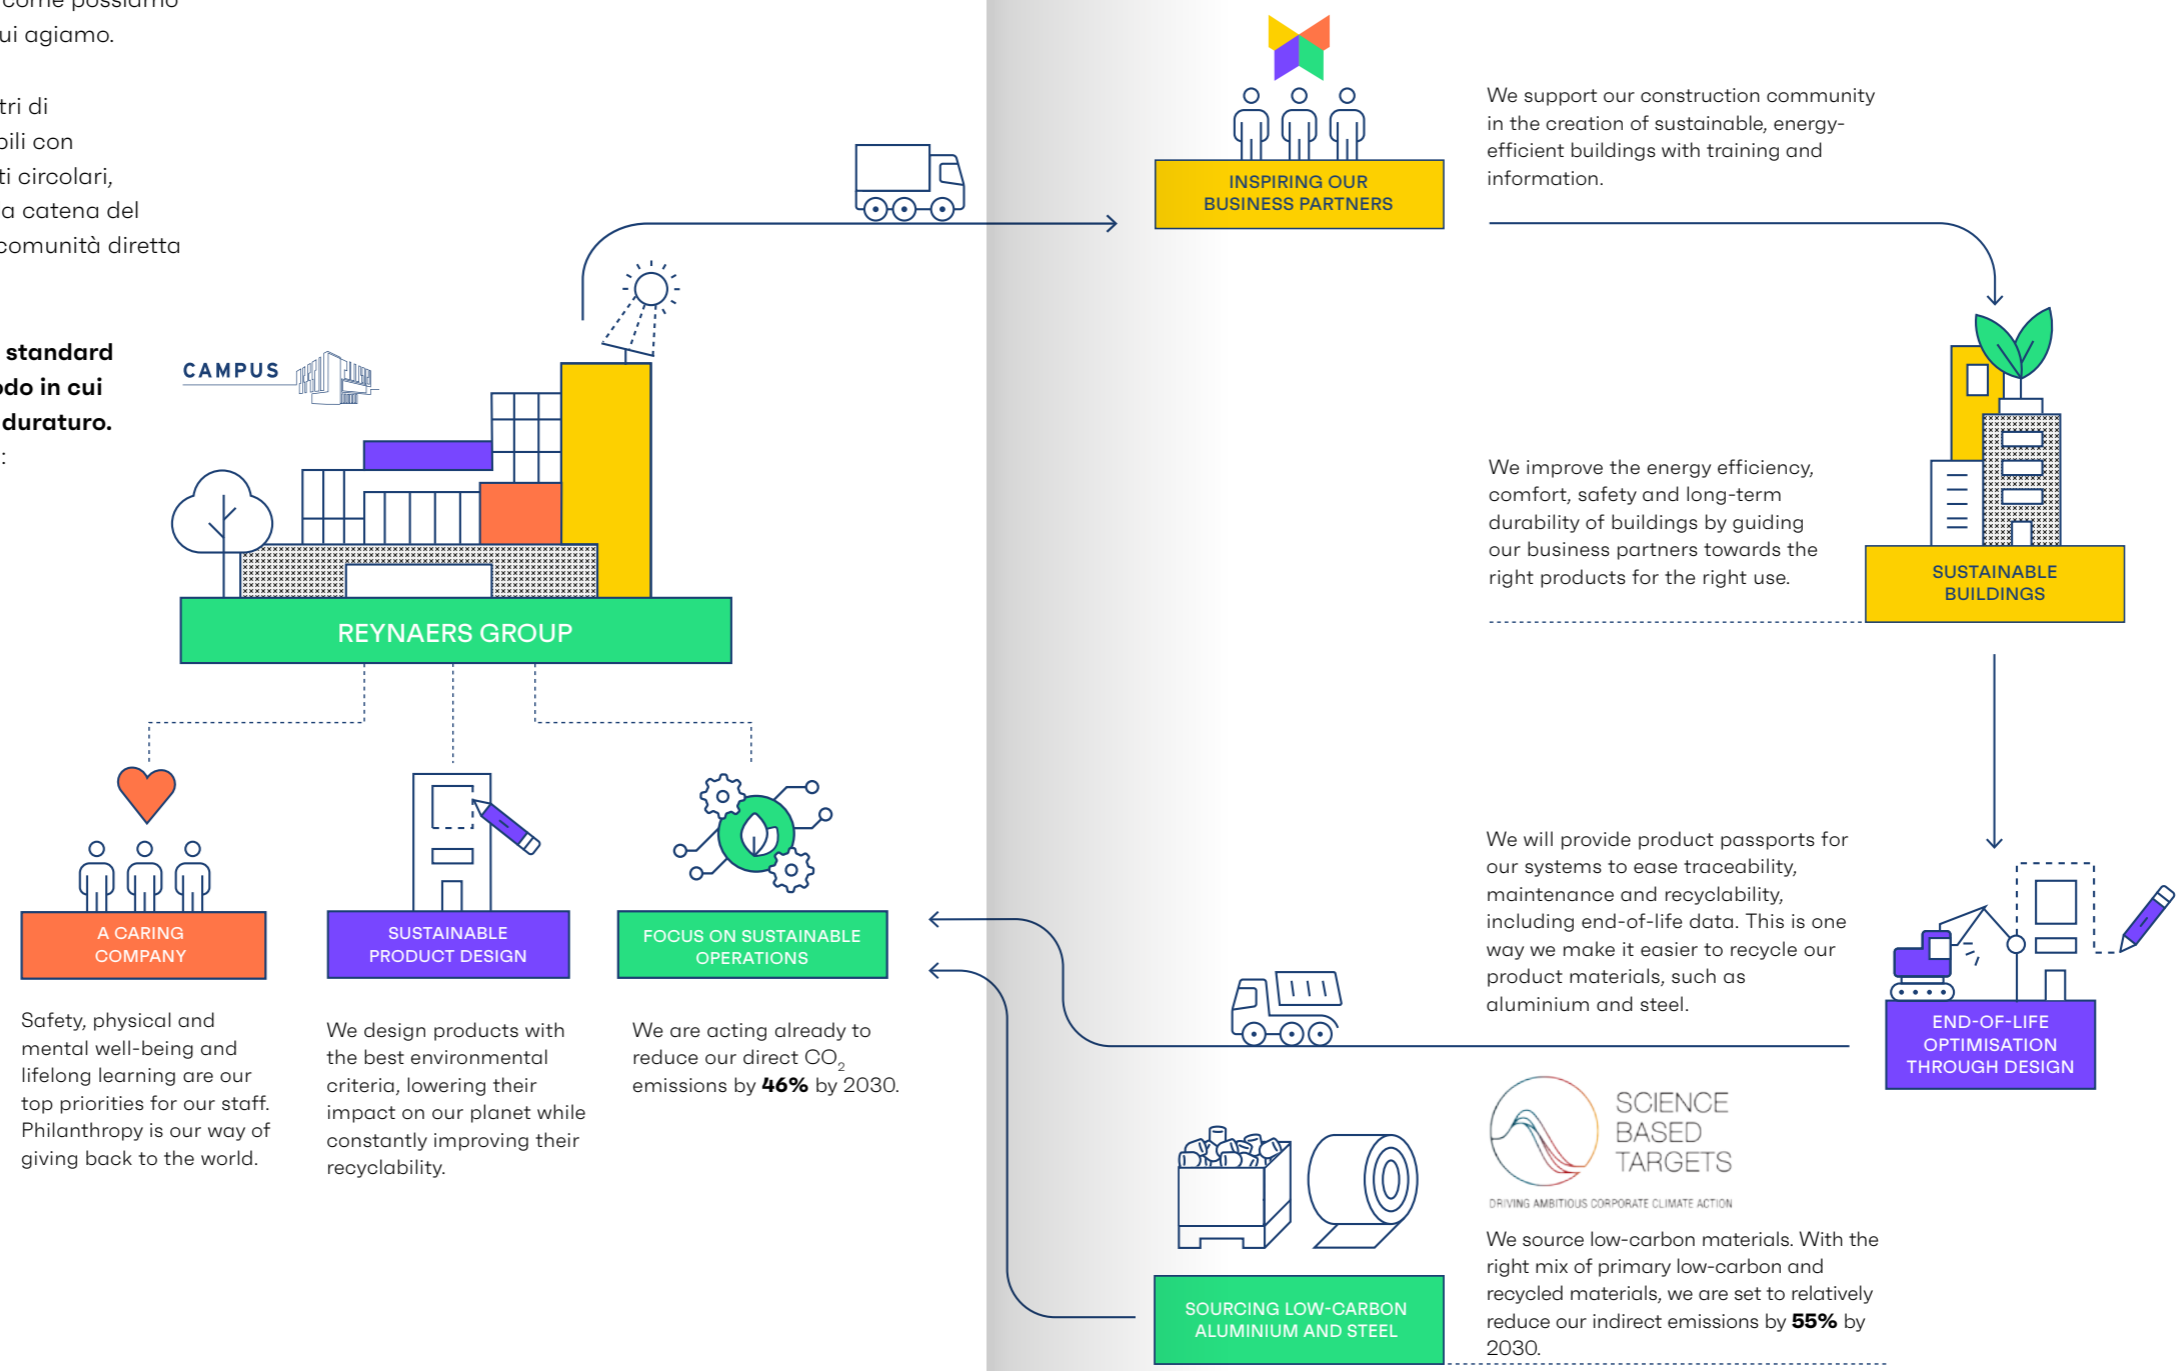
come possiamo
ui agiamo.

tri di
bili con
ti circolari,
a catena del
comunità diretta

standard
do in cui
duraturo.
:

CAMPUS

REYNAERS GROUP

INSPIRING OUR BUSINESS PARTNERS

We support our construction community in the creation of sustainable, energy-efficient buildings with training and information.

We improve the energy efficiency, comfort, safety and long-term durability of buildings by guiding our business partners towards the right products for the right use.

SUSTAINABLE BUILDINGS

We will provide product passports for our systems to ease traceability, maintenance and recyclability, including end-of-life data. This is one way we make it easier to recycle our product materials, such as aluminium and steel.

END-OF-LIFE OPTIMISATION THROUGH DESIGN

A CARING COMPANY

Safety, physical and mental well-being and lifelong learning are our top priorities for our staff. Philanthropy is our way of giving back to the world.

SUSTAINABLE PRODUCT DESIGN

We design products with the best environmental criteria, lowering their impact on our planet while constantly improving their recyclability.

FOCUS ON SUSTAINABLE OPERATIONS

We are acting already to reduce our direct $CO_2$ emissions by **46%** by 2030.

SCIENCE BASED TARGETS
DRIVING AMBITIOUS CORPORATE CLIMATE ACTION

We source low-carbon materials. With the right mix of primary low-carbon and recycled materials, we are set to relatively reduce our indirect emissions by **55%** by 2030.

SOURCING LOW-CARBON ALUMINIUM AND STEEL